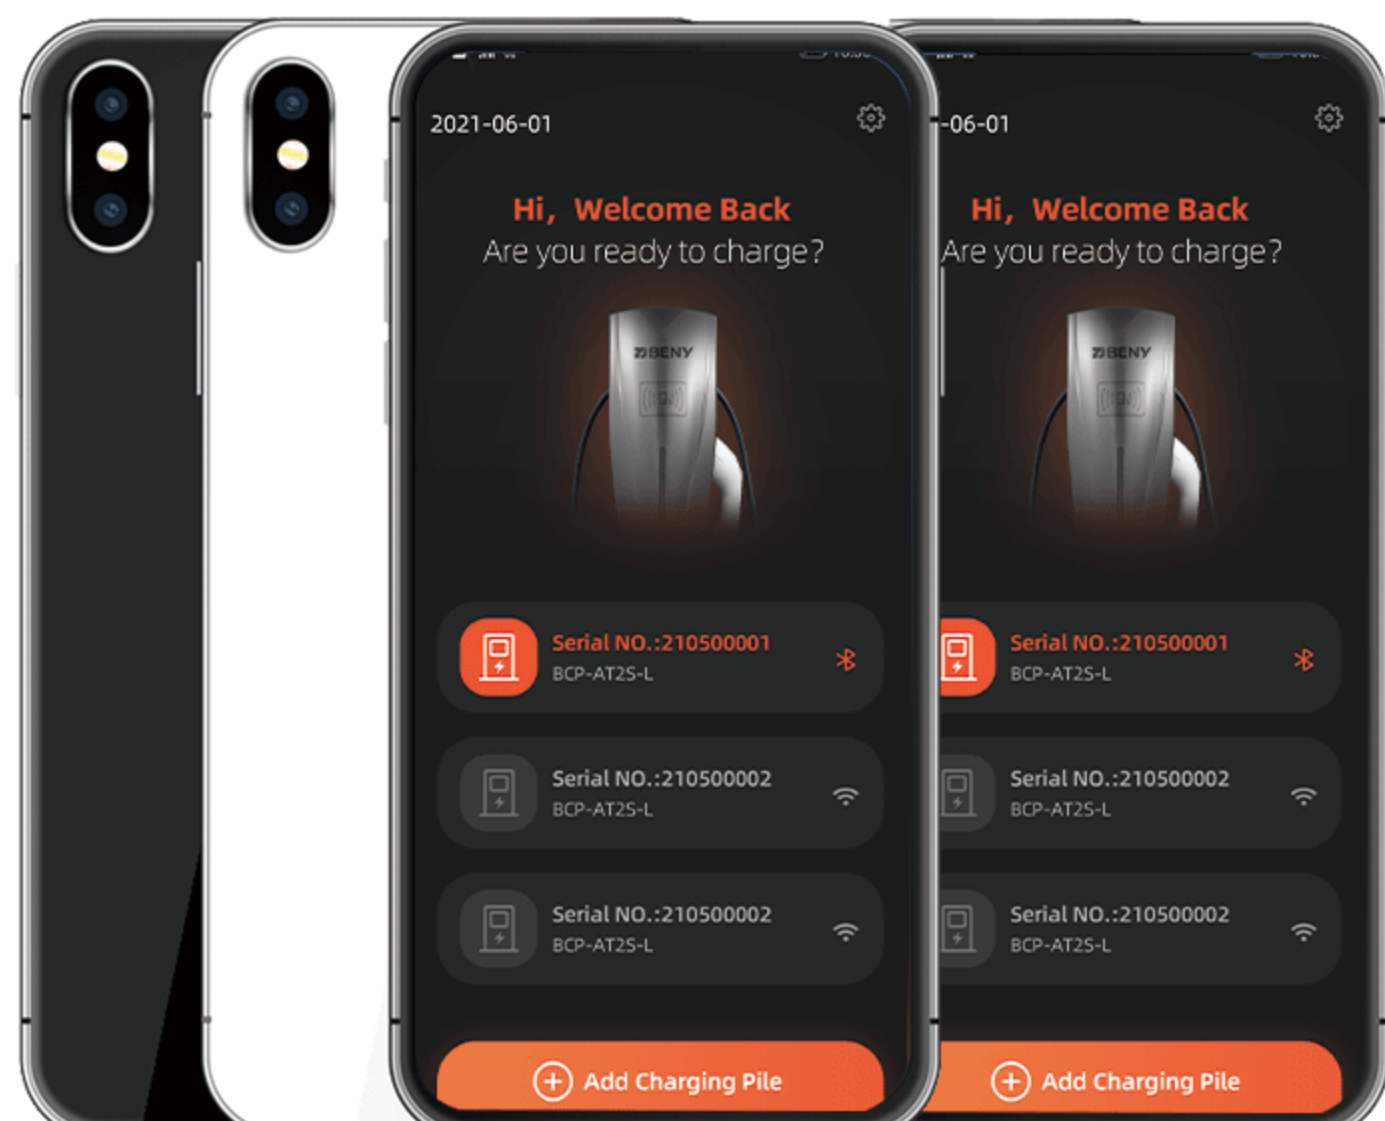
2021-06-01

Hi，Welcome Back
Are you ready to charge?

BENY

Serial NO.:210500001
BCP-AT2S-L

Serial NO.:210500002
BCP-AT2S-L

Serial NO.:210500002
BCP-AT2S-L

Add Charging Pile

-06-01

Hi，Welcome Back
Are you ready to charge?

BENY

Serial NO.:210500001
BCP-AT2S-L

Serial NO.:210500002
BCP-AT2S-L

Serial NO.:210500002
BCP-AT2S-L

Add Charging Pile